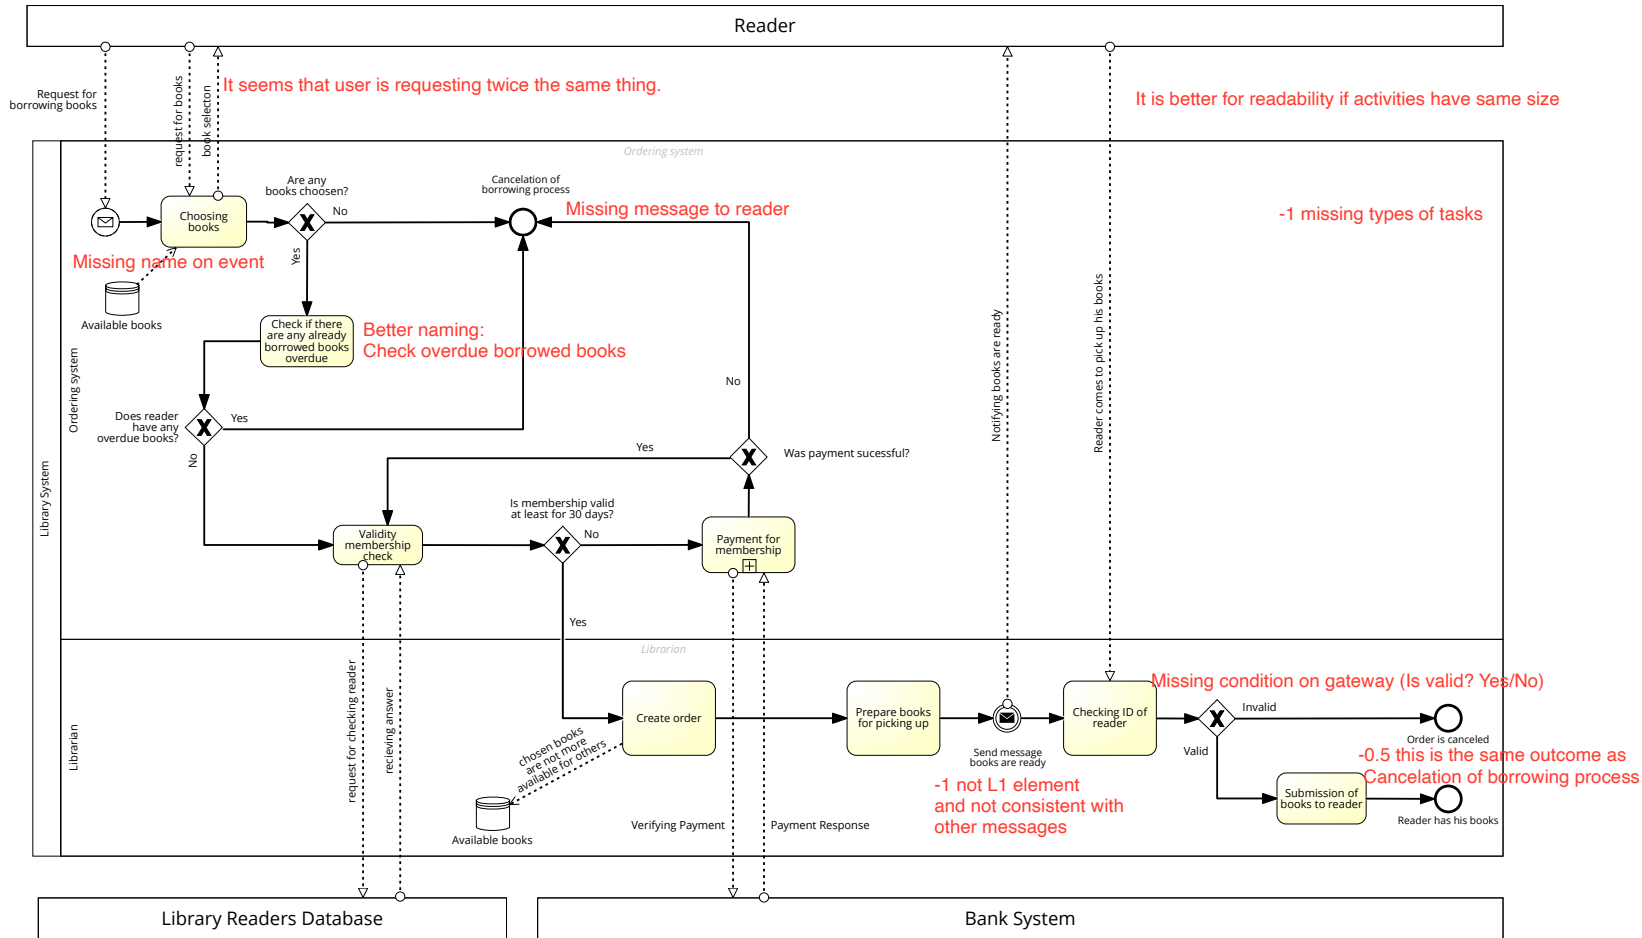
Reader

Request for borrowing books

request for books

book selection

It seems that user is requesting twice the same thing.

It is better for readability if activities have same size

Library System

Ordering system

Ordering system

Choosing books

Are any books choosen?

No

Cancelation of borrowing process

Missing message to reader

-1 missing types of tasks

Missing name on event

Yes

Available books

Check if there are any already borrowed books overdue

Better naming: Check overdue borrowed books

No

Does reader have any overdue books?

Yes

No

Yes

Was payment sucessful?

Is membership valid at least for 30 days?

Validity membership check

No

Payment for membership

Yes

Notifying books are ready

Reader comes to pick up his books

Librarian

Librarian

request for checking reader

recieving answer

Create order

chosen books are not more available for others

Available books

Verifying Payment

Payment Response

Prepare books for picking up

Send message books are ready

Checking ID of reader

Missing condition on gateway (Is valid? Yes/No)

Invalid

Order is canceled

Valid

-0.5 this is the same outcome as Cancelation of borrowing process

Submission of books to reader

Reader has his books

-1 not L1 element and not consistent with other messages

Library Readers Database

Bank System